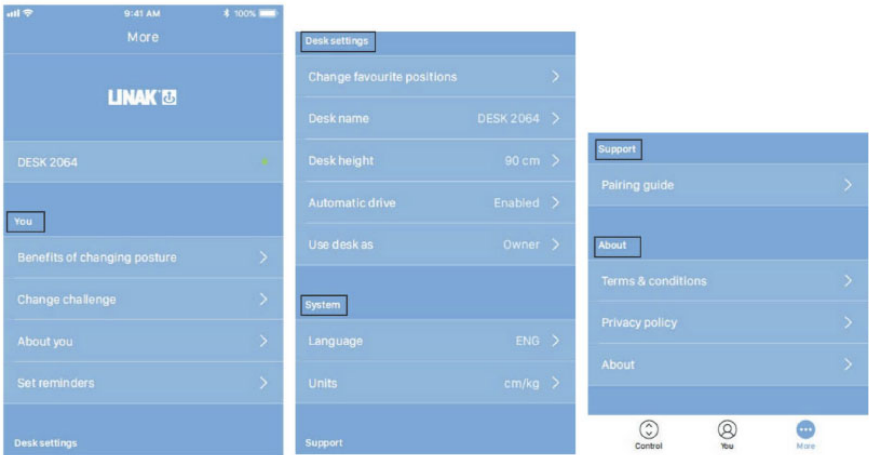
9:41 AM
100%
More

LINAK

DESK 2064

You

Benefits of changing posture

Change challenge

About you

Set reminders

Desk settings

Desk settings

Change favourite positions

Desk name DESK 2064

Desk height 90 cm

Automatic drive Enabled

Use desk as Owner

System

Language ENG

Units cm/kg

Support

Support

Pairing guide

About

Terms & conditions

Privacy policy

About

Control You More